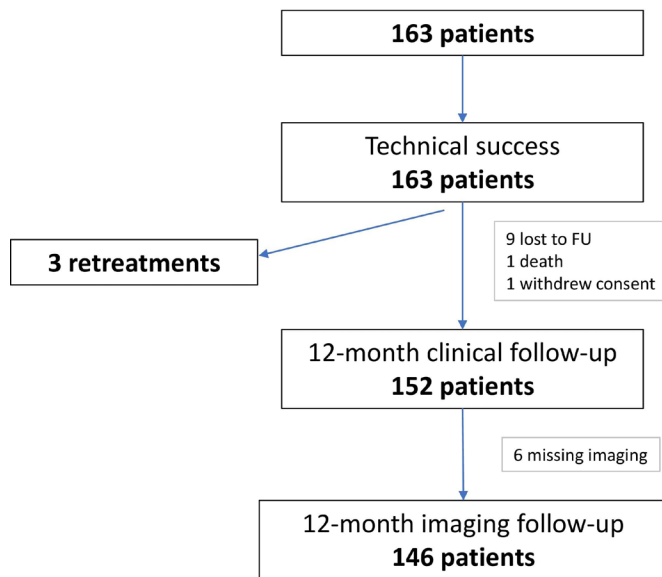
163 patients

Technical success
163 patients

3 retreatments

9 lost to FU
1 death
1 withdrew consent

12-month clinical follow-up
152 patients

6 missing imaging

12-month imaging follow-up
146 patients